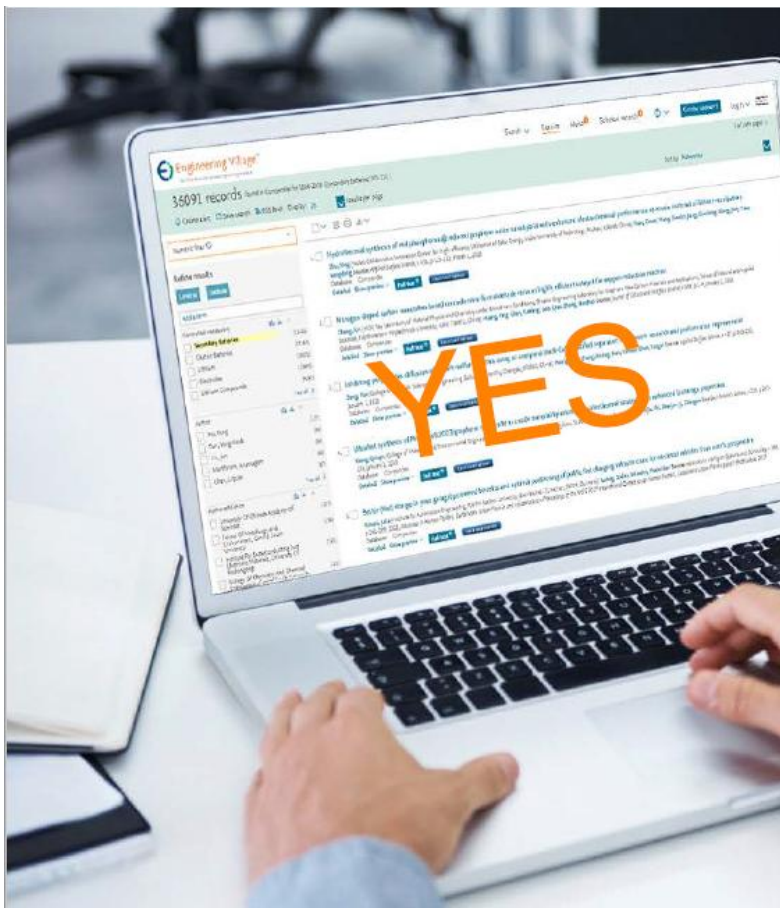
Engineering Village

Search Saved Help Selected records Sign in

36091 records

Refine results

Limit to Exclude

Secondary Batteries

Lithium

Electrodes

Author

Hydrothermal synthesis of

Nitrogen doped carbon

Full text Show preview

Full text

Full text

YES